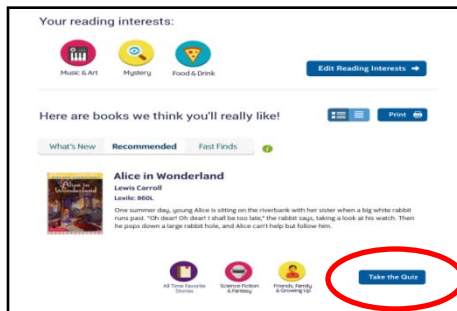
Your reading interests:

Music & Art

Mystery

Food & Drink

Edit Reading Interests

Here are books we think you'll really like!

Print

What's New

Recommended

Fast Finds

Alice in Wonderland

Alice in Wonderland

Lewis Carroll

Lexile: 860L

One summer day, young Alice is sitting on the riverbank with her sister when a big white rabbit runs past. "Oh dear! Oh dear! I shall be too late," the rabbit says, taking a look at his watch. Then he pops down a large rabbit hole, and Alice can't help but follow him.

All Time Favorite Stories

Science Fiction & Fantasy

Friends, Family & Growing Up

Take the Quiz